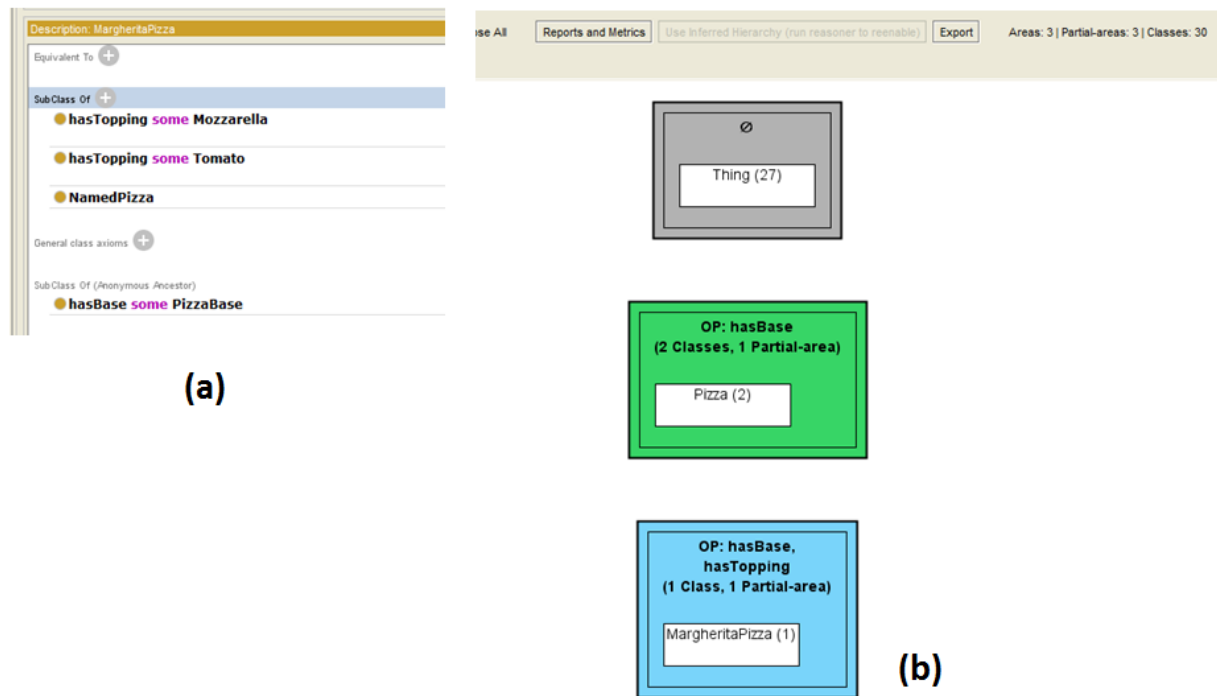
Description: MargheritaPizza

Equivalent To

SubClass Of

hasTopping some Mozzarella

hasTopping some Tomato

NamedPizza

General class axioms

SubClass Of (Anonymous Ancestor)

hasBase some PizzaBase

(a)

ose All | Reports and Metrics | Use Inferred Hierarchy (run reasoner to reenable) | Export | Areas: 3 | Partial-areas: 3 | Classes: 30

∅

Thing (27)

OP: hasBase
(2 Classes, 1 Partial-area)

Pizza (2)

OP: hasBase, hasTopping
(1 Class, 1 Partial-area)

MargheritaPizza (1)

(b)